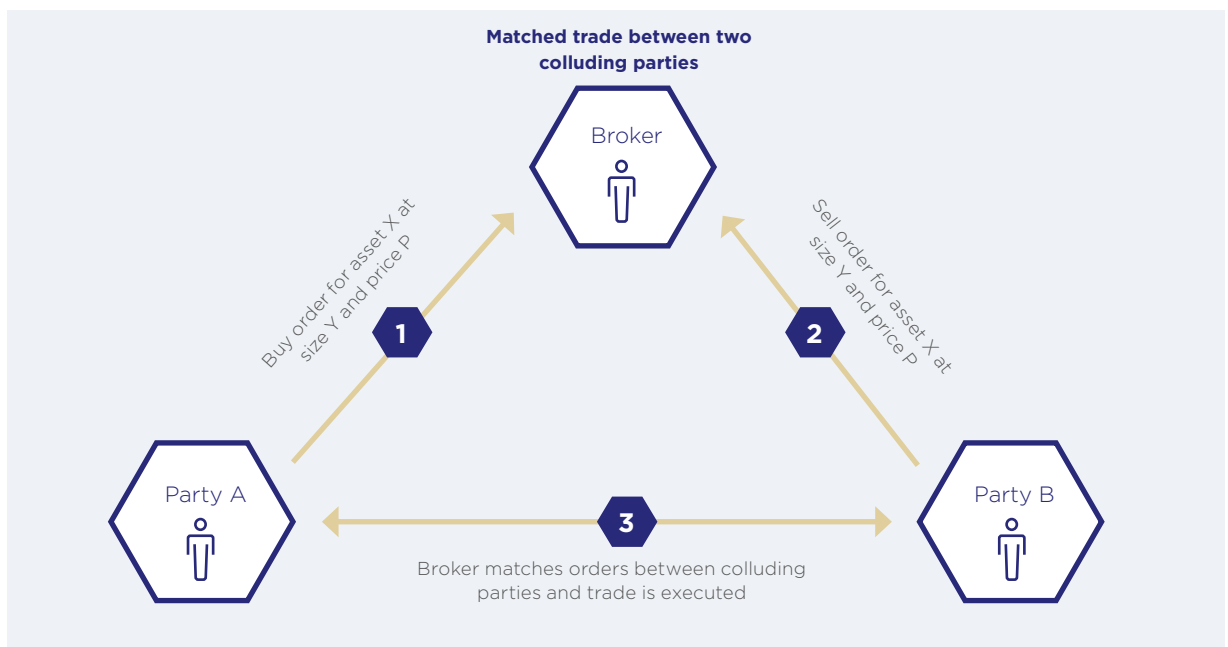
Matched trade between two colluding parties

Broker

Buy order for asset X at size Y and price P

1

Sell order for asset X at size Y and price P

2

Party A

3

Party B

Broker matches orders between colluding parties and trade is executed